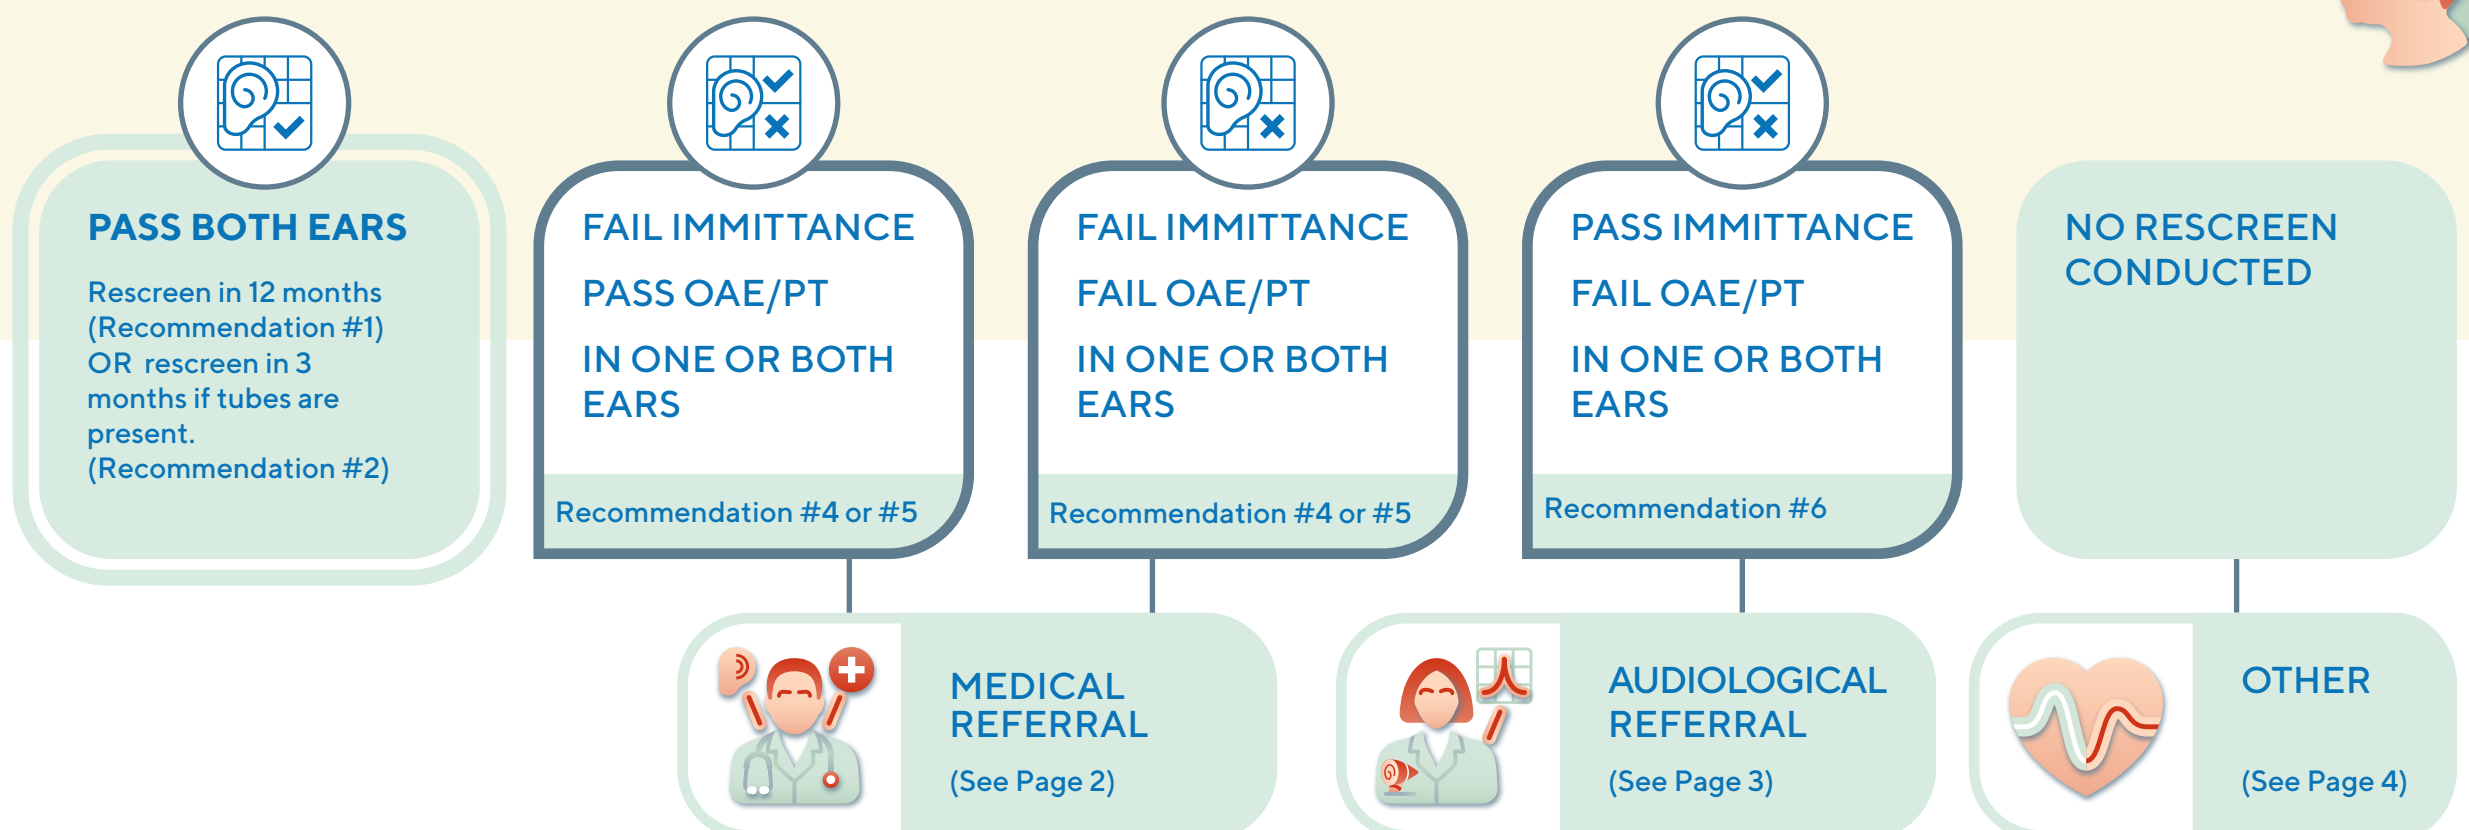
PASS BOTH EARS

Rescreen in 12 months (Recommendation #1) OR rescreen in 3 months if tubes are present. (Recommendation #2)

FAIL IMMITTANCE

PASS OAE/PT

IN ONE OR BOTH EARS

Recommendation #4 or #5

FAIL IMMITTANCE

FAIL OAE/PT

IN ONE OR BOTH EARS

Recommendation #4 or #5

PASS IMMITTANCE

FAIL OAE/PT

IN ONE OR BOTH EARS

Recommendation #6

NO RESCREEN CONDUCTED

MEDICAL REFERRAL

(See Page 2)

AUDIOLOGICAL REFERRAL

(See Page 3)

OTHER

(See Page 4)